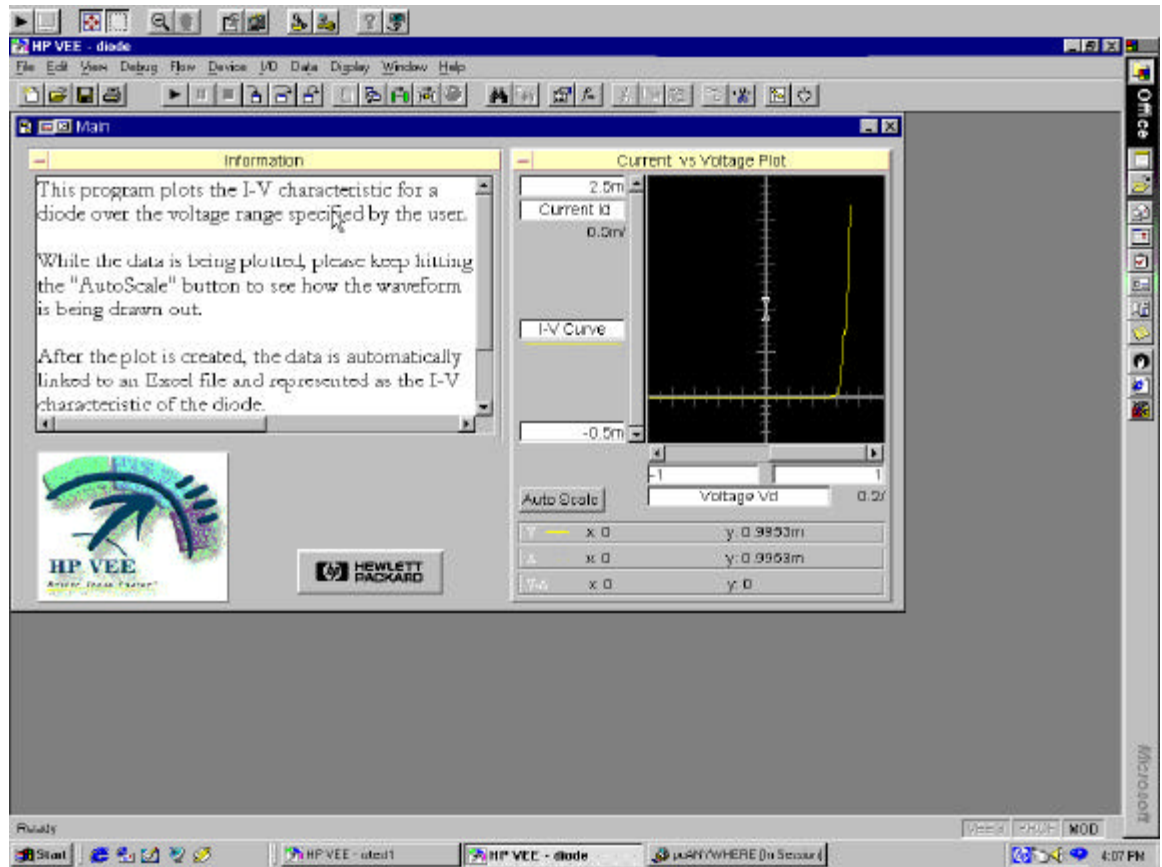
HP VEE - diode

File Edit View Debug Flow Device I/O Data Display Window Help

Main

Information

This program plots the I-V characteristic for a diode over the voltage range specified by the user.

While the data is being plotted, please keep hitting the "AutoScale" button to see how the waveform is being drawn out.

After the plot is created, the data is automatically linked to an Excel file and represented as the I-V characteristic of the diode.

Current vs Voltage Plot

2.5m

Current Id

0.5m/

I-V Curve

-0.5m

-1

1

Auto Scale

Voltage Vd

0.2/

Y x 0 y: 0.9953m

x 0 y: 0.9953m

x 0 y: 0

HP VEE

HEWLETT PACKARD

Office

Microsoft

Ready

MOD

Start

HP VEE - otest1

HP VEE - diode

pcANYWHERE (In Session)

4:07 PM